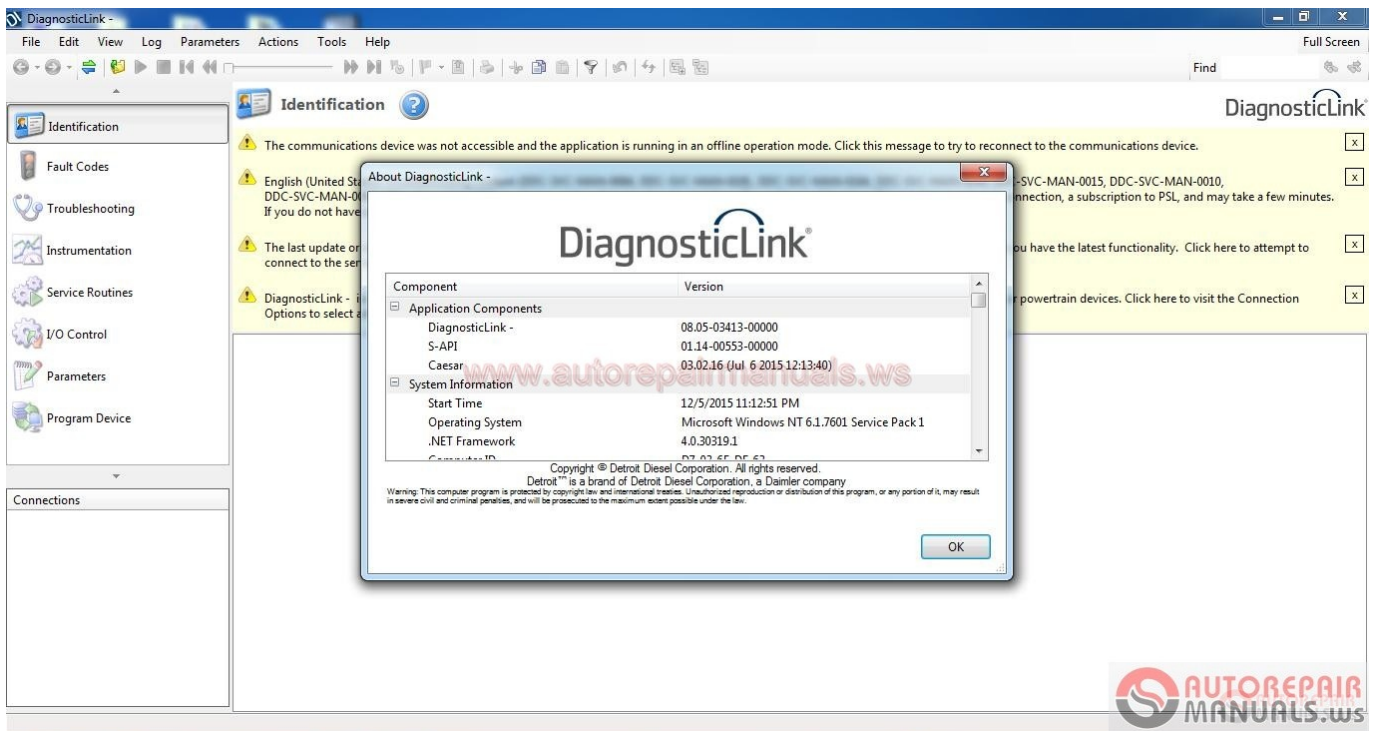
DiagnosticLink -

File Edit View Log Parameters Actions Tools Help

Full Screen

Find

Identification

DiagnosticLink

Identification

Fault Codes

Troubleshooting

Instrumentation

Service Routines

I/O Control

Parameters

Program Device

Connections

The communications device was not accessible and the application is running in an offline operation mode. Click this message to try to reconnect to the communications device.

English (United St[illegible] -SVC-MAN-0015, DDC-SVC-MAN-0010, DDC-SVC-MAN-0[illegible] nnection, a subscription to PSL, and may take a few minutes. If you do not have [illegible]

The last update or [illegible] u have the latest functionality. Click here to attempt to connect to the ser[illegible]

DiagnosticLink - i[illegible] r powertrain devices. Click here to visit the Connection Options to select a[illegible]

About DiagnosticLink -

DiagnosticLink

| Component | Version |
|---|---|
| Application Components | |
| DiagnosticLink - | 08.05-03413-00000 |
| S-API | 01.14-00553-00000 |
| Caesar | 03.02.16 (Jul 6 2015 12:13:40) |
| System Information | |
| Start Time | 12/5/2015 11:12:51 PM |
| Operating System | Microsoft Windows NT 6.1.7601 Service Pack 1 |
| .NET Framework | 4.0.30319.1 |
| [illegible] | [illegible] |

Copyright © Detroit Diesel Corporation. All rights reserved.
Detroit™ is a brand of Detroit Diesel Corporation, a Daimler company
Warning: This computer program is protected by copyright law and international treaties. Unauthorized reproduction or distribution of this program, or any portion of it, may result in severe civil and criminal penalties, and will be prosecuted to the maximum extent possible under the law.

OK

www.autorepairmanuals.ws

AUTOREPAIR MANUALS.ws